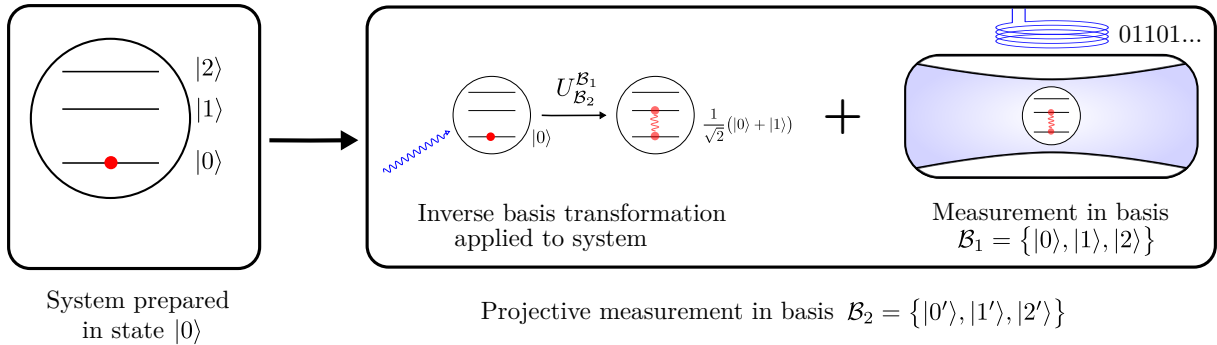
$|2\rangle$
$|1\rangle$
$|0\rangle$

$|0\rangle$ $U_{\mathcal{B}_2}^{\mathcal{B}_1}$ $\frac{1}{\sqrt{2}}(|0\rangle + |1\rangle)$ + 01101...

Inverse basis transformation applied to system

Measurement in basis $\mathcal{B}_1 = \{|0\rangle, |1\rangle, |2\rangle\}$

System prepared in state $|0\rangle$

Projective measurement in basis $\mathcal{B}_2 = \{|0'\rangle, |1'\rangle, |2'\rangle\}$